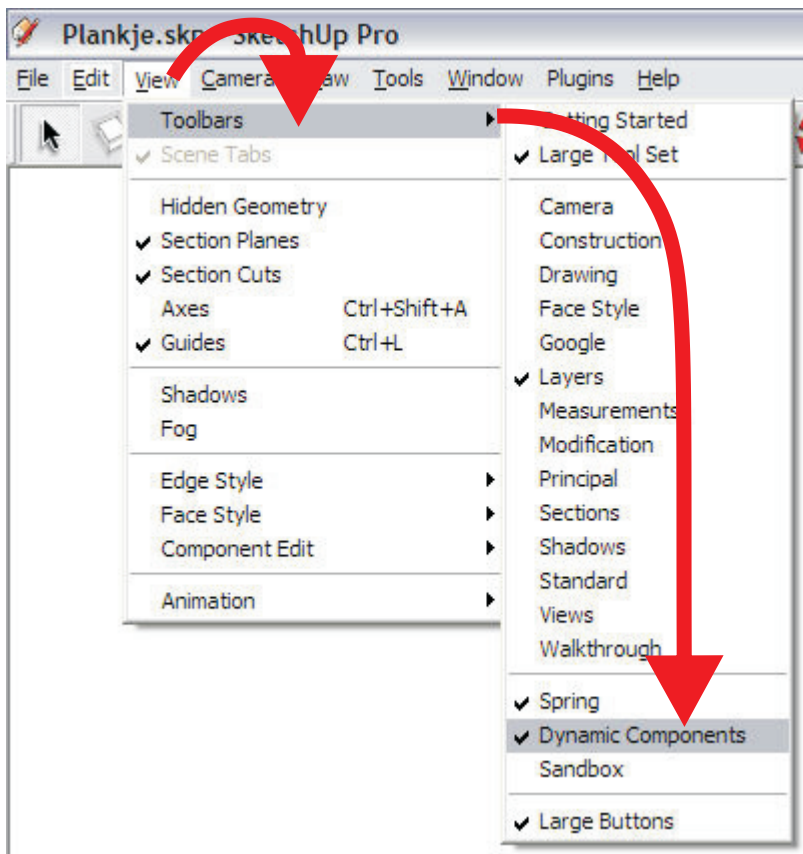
Plankje.skp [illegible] SketchUp Pro

File Edit View Camera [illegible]aw Tools Window Plugins Help

Toolbars
✔ Scene Tabs

Hidden Geometry
✔ Section Planes
✔ Section Cuts
Axes Ctrl+Shift+A
✔ Guides Ctrl+L

Shadows
Fog

Edge Style
Face Style
Component Edit

Animation

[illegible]etting Started
✔ Large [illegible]l Set

Camera
Construction
Drawing
Face Style
Google
✔ Layers
Measurements
Modification
Principal
Sections
Shadows
Standard
Views
Walkthrough

✔ Spring
✔ Dynamic Components
Sandbox

✔ Large Buttons